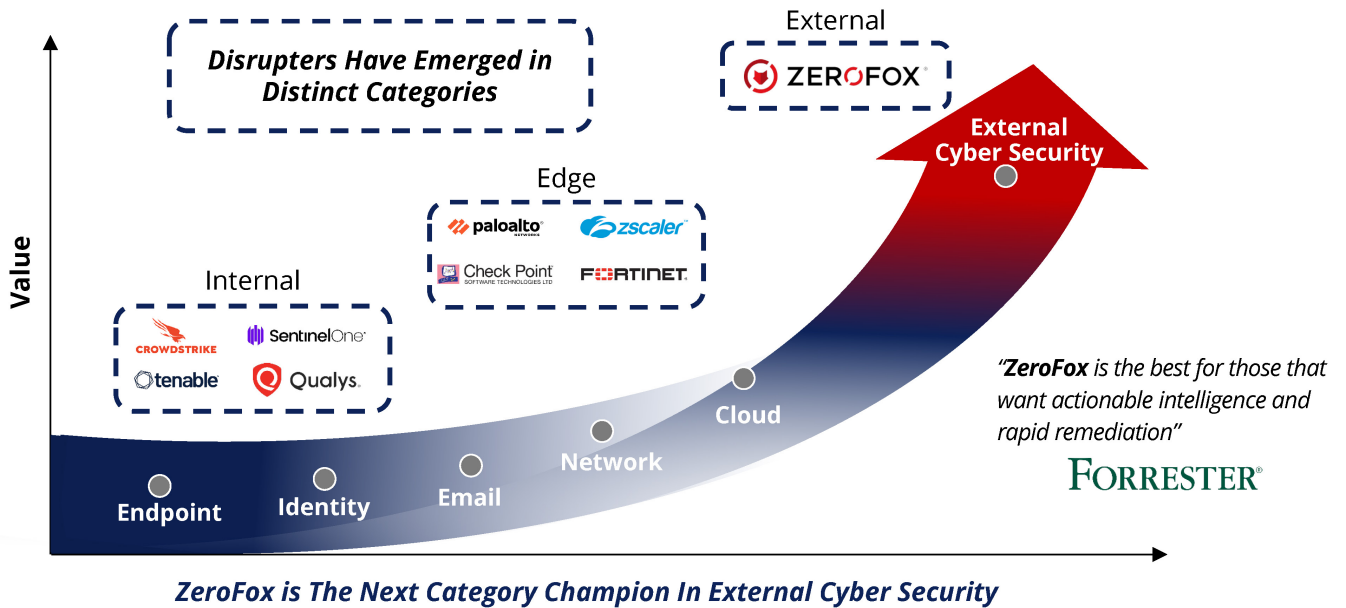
Disrupters Have Emerged in Distinct Categories

External

ZEROFOX

External Cyber Security

Edge

paloalto NETWORKS

zscaler

Check Point SOFTWARE TECHNOLOGIES LTD

FORTINET

Internal

CROWDSTRIKE

SentinelOne

tenable

Qualys.

Value

"ZeroFox is the best for those that want actionable intelligence and rapid remediation"

FORRESTER

Endpoint

Identity

Email

Network

Cloud

ZeroFox is The Next Category Champion In External Cyber Security